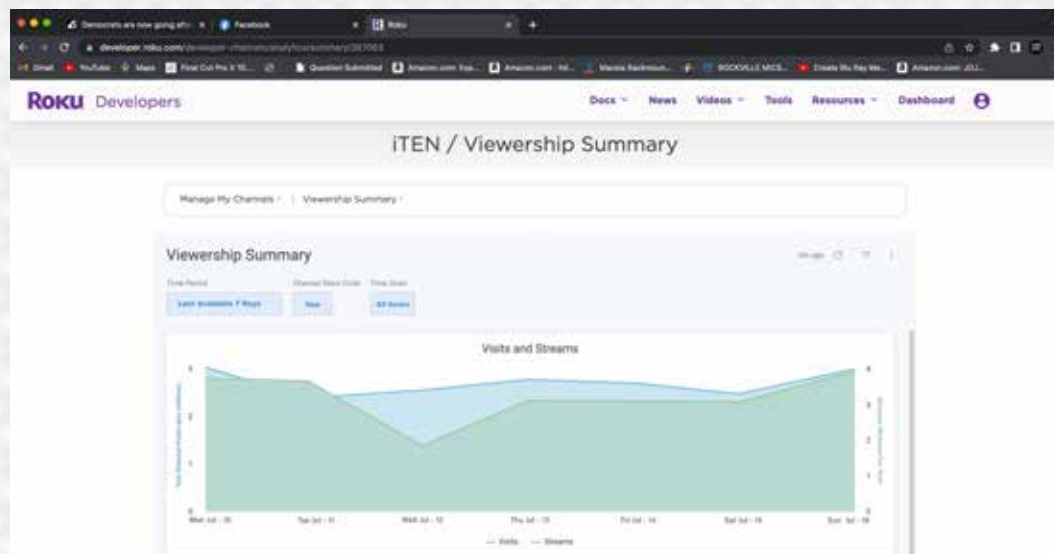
Democrats are now going aft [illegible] | Facebook | Roku

developer.roku.com/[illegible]

Gmail | YouTube | Maps | Final Cut Pro X 10... | Question Submitted | Amazon.com: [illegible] | Amazon.com: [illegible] | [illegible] | ROCKVILLE MICS... | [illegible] | Amazon.com: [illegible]

ROKU Developers

Docs News Videos Tools Resources Dashboard

iTEN / Viewership Summary

Manage My Channels | Viewership Summary

Viewership Summary

Time Period
Last Available 7 Days

Channel Store Code
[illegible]

Time Slots
All Areas

Visits and Streams

4
3
2
1
0

Mon Jul - 10 | Tue Jul - 11 | Wed Jul - 12 | Thu Jul - 13 | Fri Jul - 14 | Sat Jul - 15 | Sun Jul - 16

— Visits — Streams